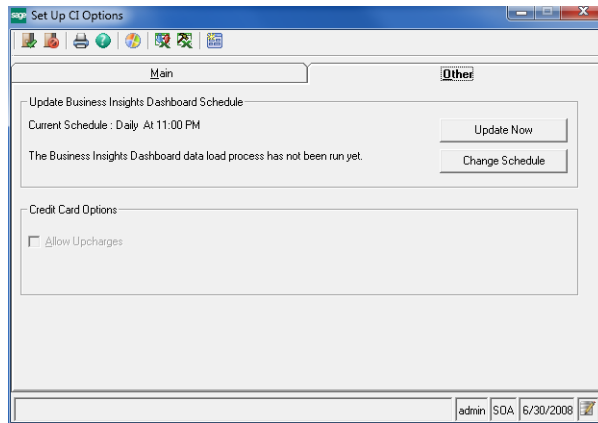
sage Set Up CI Options

Main

Other

Update Business Insights Dashboard Schedule

Current Schedule : Daily At 11:00 PM

Update Now

The Business Insights Dashboard data load process has not been run yet.

Change Schedule

Credit Card Options

Allow Upcharges

admin SOA 6/30/2008